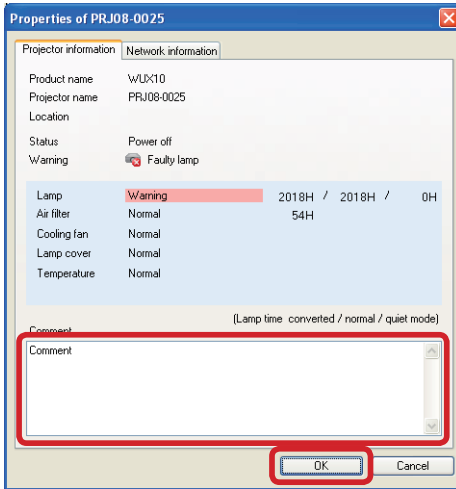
Properties of PRJ08-0025

Projector information | Network information

| | |
|---|---|
| Product name | WUX10 |
| Projector name | PRJ08-0025 |
| Location | |
| Status | Power off |
| Warning | Faulty lamp |

| | | | | |
|---|---|---|---|---|
| Lamp | Warning | 2018H / | 2018H / | 0H |
| Air filter | Normal | 54H | | |
| Cooling fan | Normal | | | |
| Lamp cover | Normal | | | |
| Temperature | Normal | | | |

(Lamp time converted / normal / quiet mode)

Comment

Comment

OK Cancel